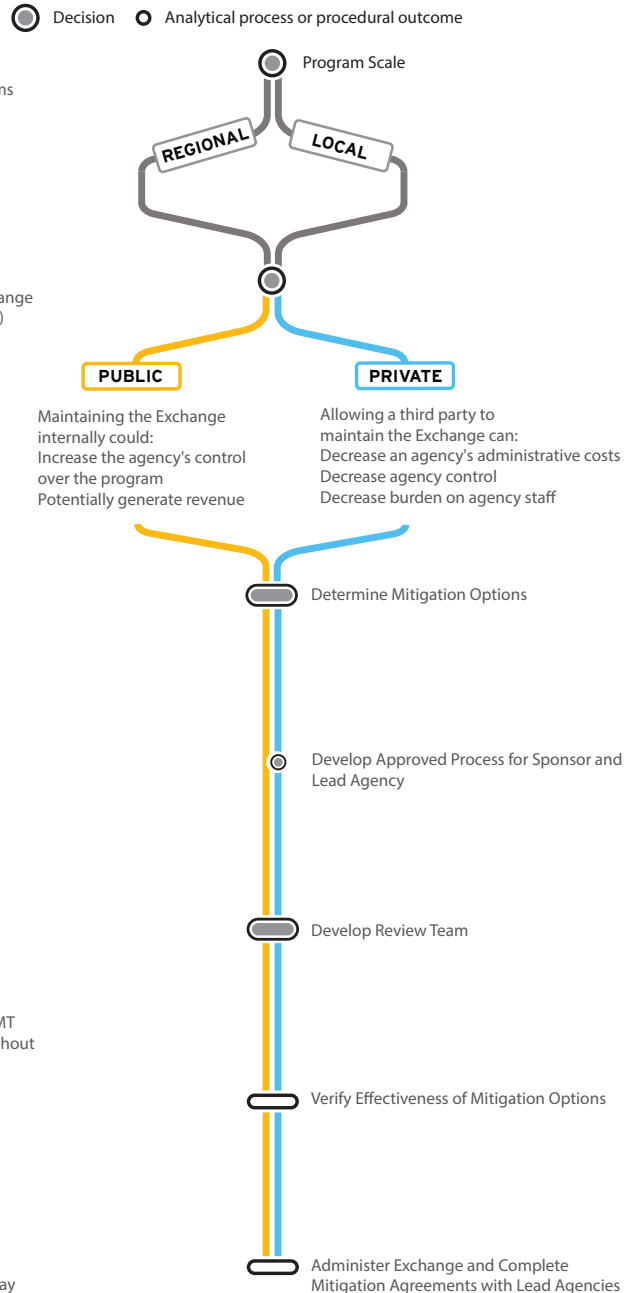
Decision   Analytical process or procedural outcome

ns

ange
)

MT
hout

ay

Program Scale

REGIONAL

LOCAL

PUBLIC

PRIVATE

Maintaining the Exchange internally could:
Increase the agency's control over the program
Potentially generate revenue

Allowing a third party to maintain the Exchange can:
Decrease an agency's administrative costs
Decrease agency control
Decrease burden on agency staff

Determine Mitigation Options

Develop Approved Process for Sponsor and Lead Agency

Develop Review Team

Verify Effectiveness of Mitigation Options

Administer Exchange and Complete Mitigation Agreements with Lead Agencies